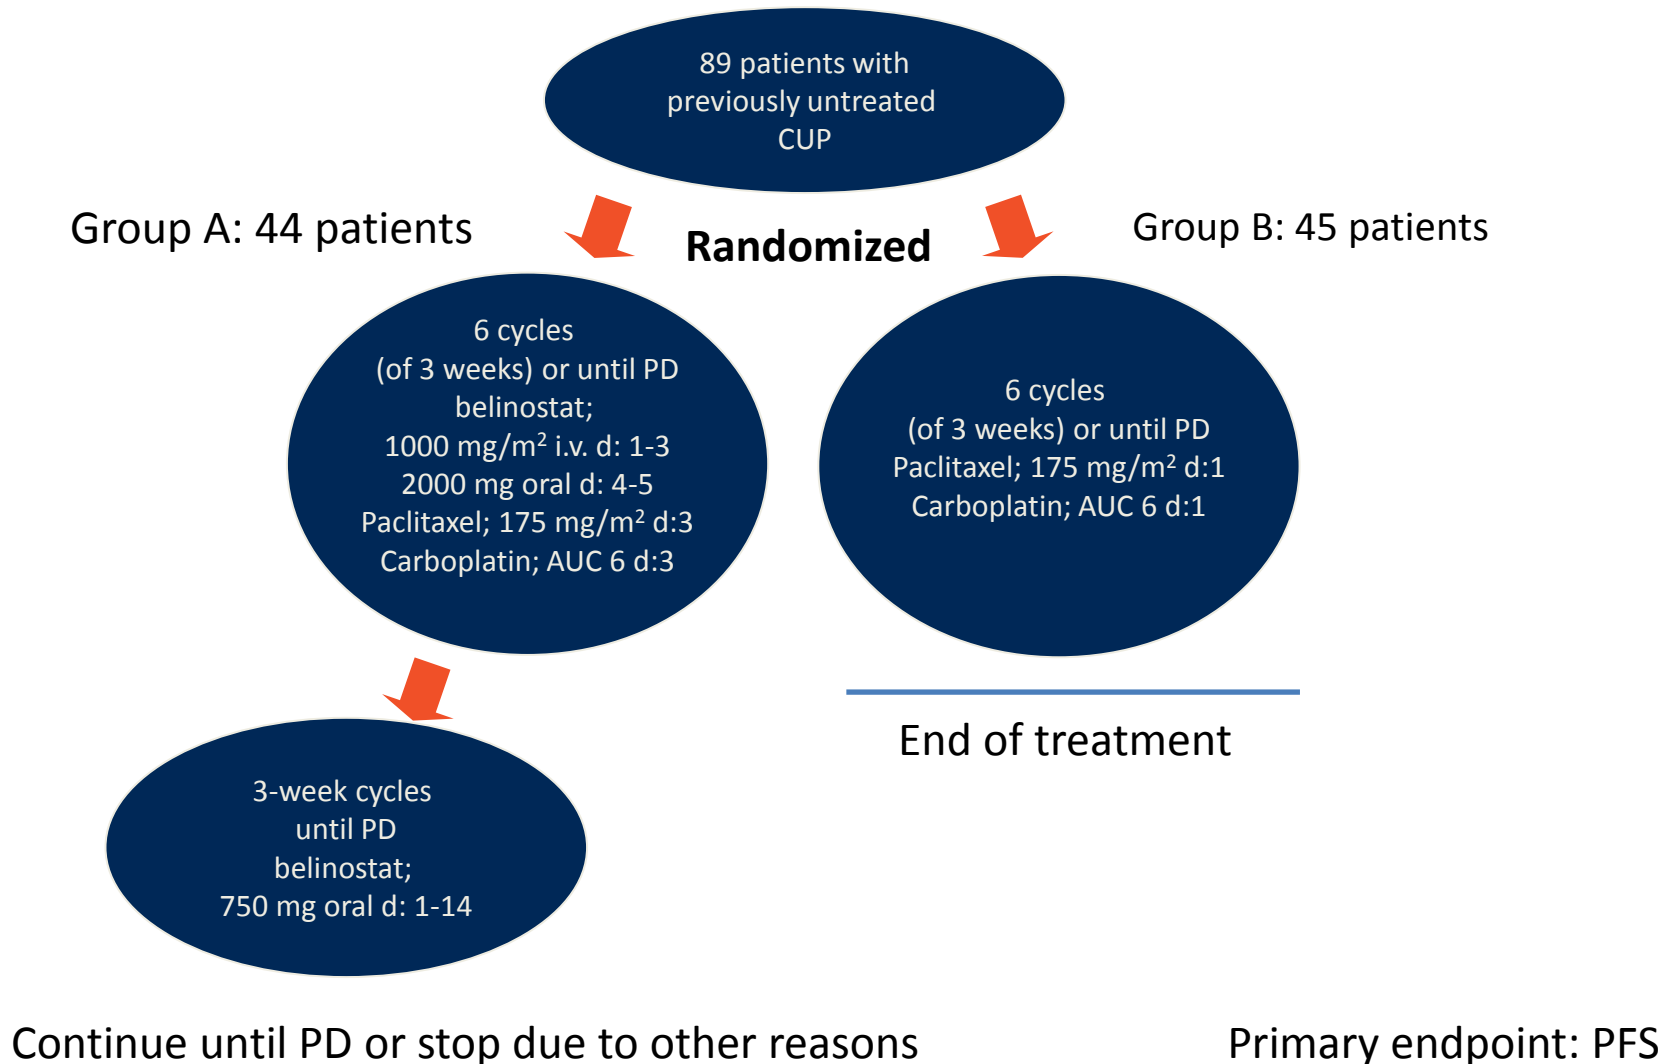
89 patients with previously untreated CUP

Group A: 44 patients

Randomized

Group B: 45 patients

6 cycles
(of 3 weeks) or until PD
belinostat;
1000 mg/m$^2$ i.v. d: 1-3
2000 mg oral d: 4-5
Paclitaxel; 175 mg/m$^2$ d:3
Carboplatin; AUC 6 d:3

6 cycles
(of 3 weeks) or until PD
Paclitaxel; 175 mg/m$^2$ d:1
Carboplatin; AUC 6 d:1

End of treatment

3-week cycles
until PD
belinostat;
750 mg oral d: 1-14

Continue until PD or stop due to other reasons

Primary endpoint: PFS